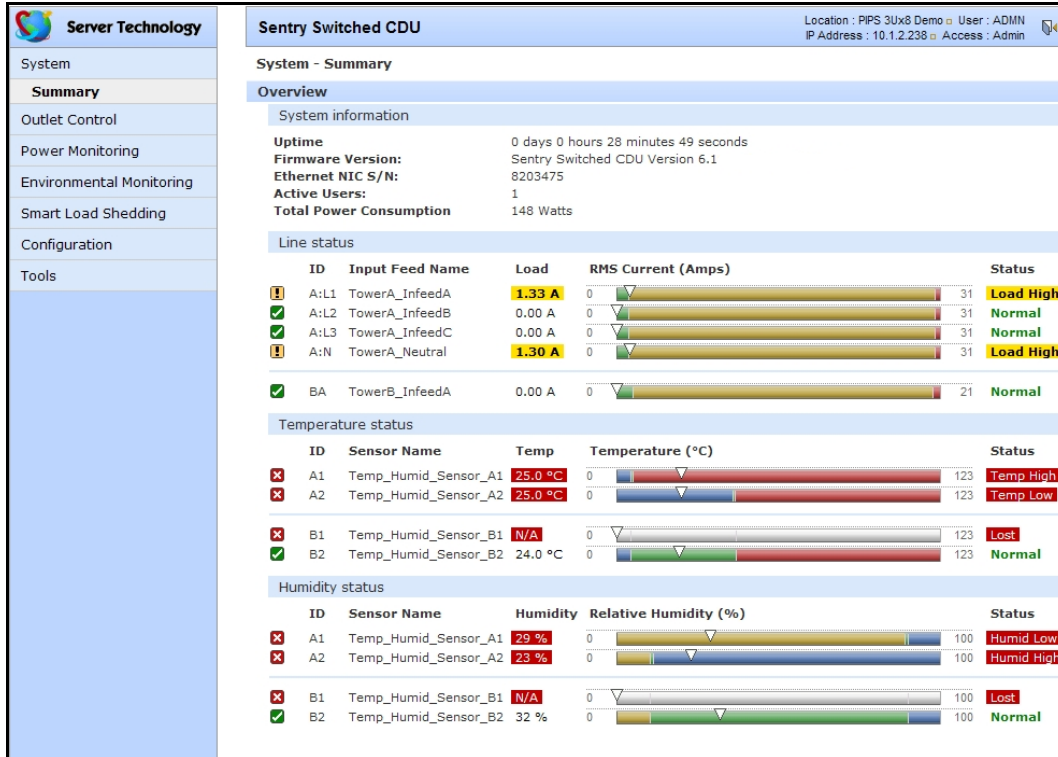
Server Technology

System
Summary
Outlet Control
Power Monitoring
Environmental Monitoring
Smart Load Shedding
Configuration
Tools

Sentry Switched CDU

Location : PIPS 3Ux8 Demo User : ADMN
IP Address : 10.1.2.238 Access : Admin

System - Summary

Overview

System information

Uptime 0 days 0 hours 28 minutes 49 seconds
Firmware Version: Sentry Switched CDU Version 6.1
Ethernet NIC S/N: 8203475
Active Users: 1
Total Power Consumption 148 Watts

Line status

| ID | Input Feed Name | Load | RMS Current (Amps) | | | Status |
|---|---|---|---|---|---|---|
| A:L1 | TowerA_InfeedA | 1.33 A | 0 | | 31 | Load High |
| A:L2 | TowerA_InfeedB | 0.00 A | 0 | | 31 | Normal |
| A:L3 | TowerA_InfeedC | 0.00 A | 0 | | 31 | Normal |
| A:N | TowerA_Neutral | 1.30 A | 0 | | 31 | Load High |
| BA | TowerB_InfeedA | 0.00 A | 0 | | 21 | Normal |

Temperature status

| ID | Sensor Name | Temp | Temperature (°C) | | | Status |
|---|---|---|---|---|---|---|
| A1 | Temp_Humid_Sensor_A1 | 25.0 °C | 0 | | 123 | Temp High |
| A2 | Temp_Humid_Sensor_A2 | 25.0 °C | 0 | | 123 | Temp Low |
| B1 | Temp_Humid_Sensor_B1 | N/A | 0 | | 123 | Lost |
| B2 | Temp_Humid_Sensor_B2 | 24.0 °C | 0 | | 123 | Normal |

Humidity status

| ID | Sensor Name | Humidity | Relative Humidity (%) | | | Status |
|---|---|---|---|---|---|---|
| A1 | Temp_Humid_Sensor_A1 | 29 % | 0 | | 100 | Humid Low |
| A2 | Temp_Humid_Sensor_A2 | 23 % | 0 | | 100 | Humid High |
| B1 | Temp_Humid_Sensor_B1 | N/A | 0 | | 100 | Lost |
| B2 | Temp_Humid_Sensor_B2 | 32 % | 0 | | 100 | Normal |